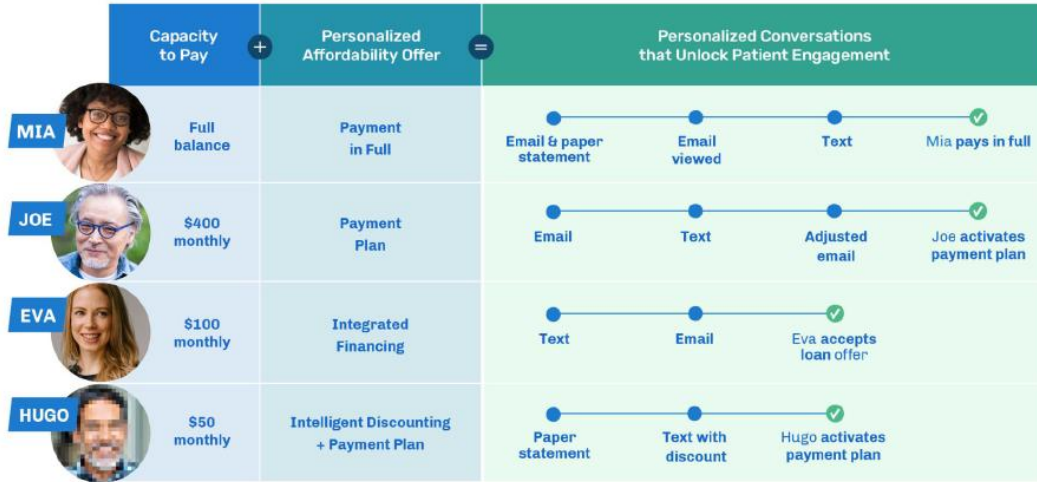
| | Capacity to Pay | + | Personalized Affordability Offer | = | Personalized Conversations that Unlock Patient Engagement | | | |
|---|---|---|---|---|---|---|---|---|
| MIA | Full balance | | Payment in Full | | Email & paper statement | Email viewed | Text | Mia pays in full |
| JOE | $400 monthly | | Payment Plan | | Email | Text | Adjusted email | Joe activates payment plan |
| EVA | $100 monthly | | Integrated Financing | | Text | Email | Eva accepts loan offer | |
| HUGO | $50 monthly | | Intelligent Discounting + Payment Plan | | Paper statement | Text with discount | Hugo activates payment plan | |